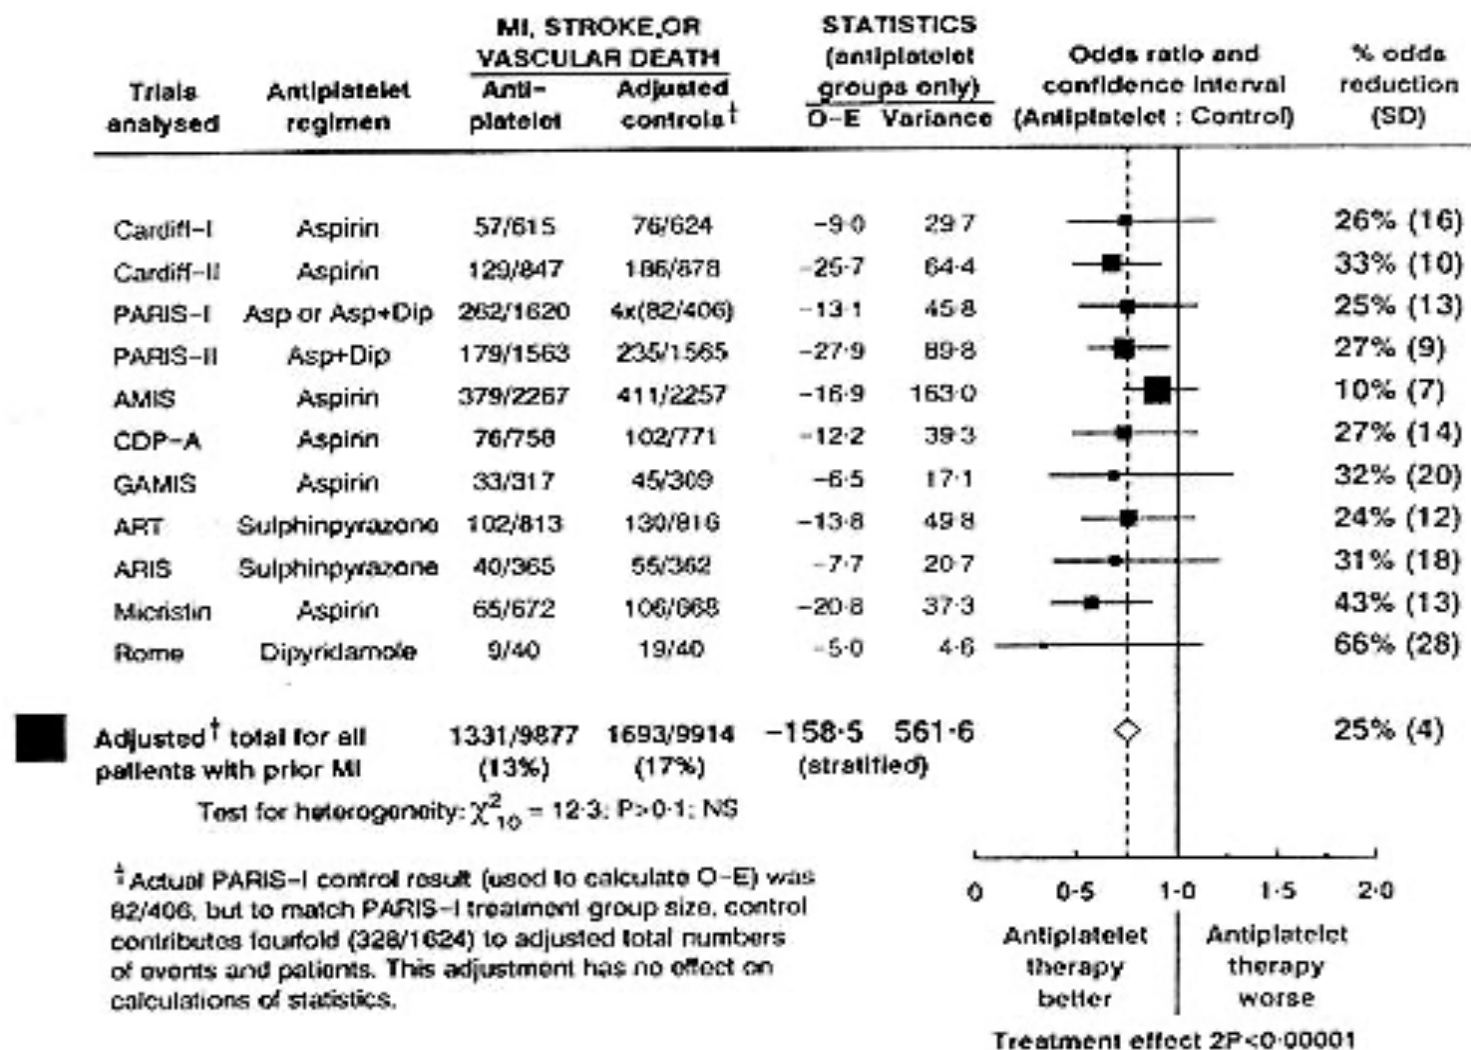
| Trials analysed | Antiplatelet regimen | MI, STROKE, OR VASCULAR DEATH Anti-platelet | Adjusted controls† | STATISTICS (antiplatelet groups only) O–E | Variance | Odds ratio and confidence interval (Antiplatelet : Control) | % odds reduction (SD) |
|---|---|---|---|---|---|---|---|
| Cardiff–I | Aspirin | 57/615 | 76/624 | −9·0 | 29·7 | | 26% (16) |
| Cardiff–II | Aspirin | 129/847 | 186/878 | −25·7 | 64·4 | | 33% (10) |
| PARIS–I | Asp or Asp+Dip | 262/1620 | 4x(82/406) | −13·1 | 45·8 | | 25% (13) |
| PARIS–II | Asp+Dip | 179/1563 | 235/1565 | −27·9 | 89·8 | | 27% (9) |
| AMIS | Aspirin | 379/2267 | 411/2257 | −16·9 | 163·0 | | 10% (7) |
| CDP–A | Aspirin | 76/758 | 102/771 | −12·2 | 39·3 | | 27% (14) |
| GAMIS | Aspirin | 33/317 | 45/309 | −6·5 | 17·1 | | 32% (20) |
| ART | Sulphinpyrazone | 102/813 | 130/816 | −13·8 | 49·8 | | 24% (12) |
| ARIS | Sulphinpyrazone | 40/365 | 55/362 | −7·7 | 20·7 | | 31% (18) |
| Micristin | Aspirin | 65/672 | 106/668 | −20·8 | 37·3 | | 43% (13) |
| Rome | Dipyridamole | 9/40 | 19/40 | −5·0 | 4·6 | | 66% (28) |

Adjusted† total for all patients with prior MI 1331/9877 (13%) 1693/9914 (17%) −158·5 561·6 (stratified) 25% (4)

Test for heterogeneity: $\chi^2_{10} = 12·3$; P>0·1; NS

‡ Actual PARIS–I control result (used to calculate O–E) was 82/406, but to match PARIS–I treatment group size, control contributes fourfold (328/1624) to adjusted total numbers of events and patients. This adjustment has no effect on calculations of statistics.

0 0·5 1·0 1·5 2·0

Antiplatelet therapy better

Antiplatelet therapy worse

Treatment effect 2P<0·00001